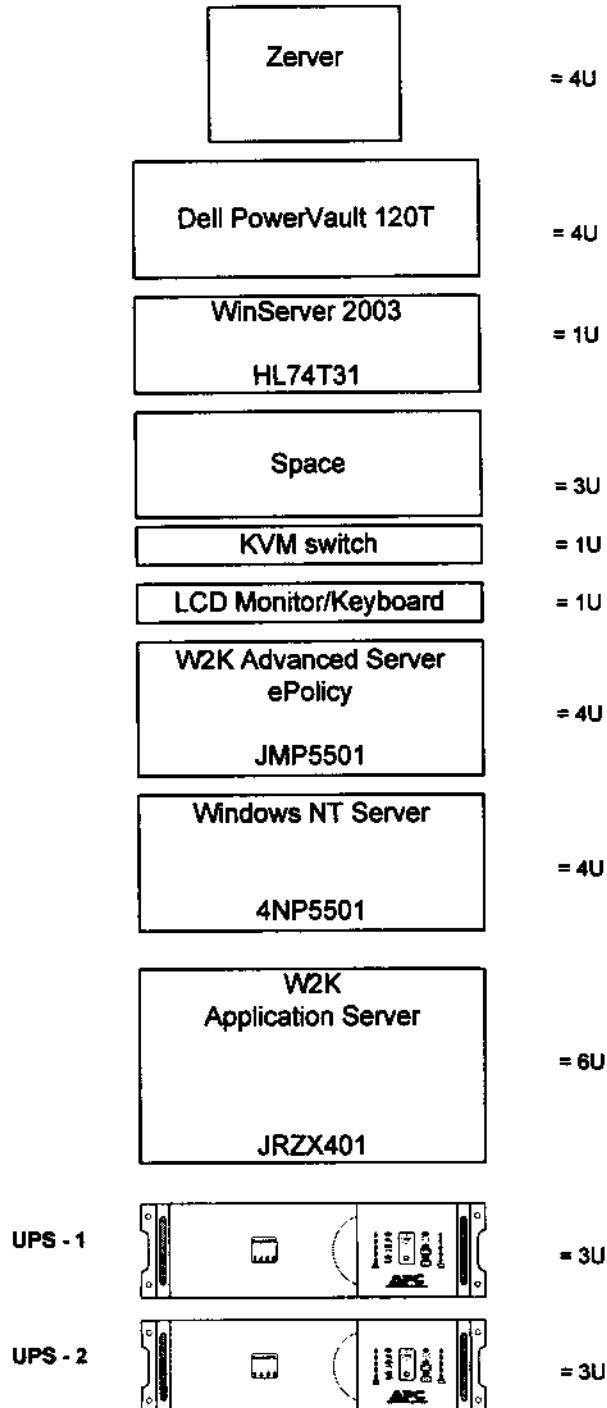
Zerver
= 4U

Dell PowerVault 120T
= 4U

WinServer 2003
HL74T31
= 1U

Space
= 3U

KVM switch
= 1U

LCD Monitor/Keyboard
= 1U

W2K Advanced Server
ePolicy
JMP5501
= 4U

Windows NT Server
4NP5501
= 4U

W2K
Application Server
JRZX401
= 6U

UPS - 1
APC
= 3U

UPS - 2
APC
= 3U